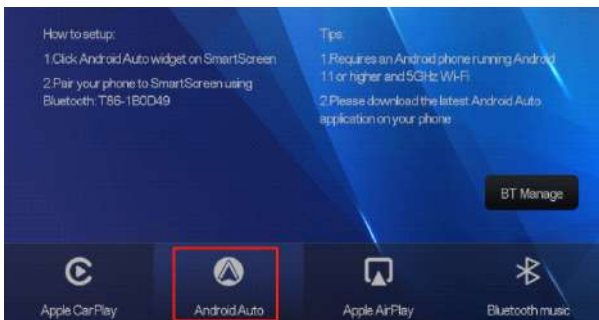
How to setup:

1.Click Android Auto widget on SmartScreen

2.Pair your phone to SmartScreen using Bluetooth: T86-1B0D49

Tips:

1.Requires an Android phone running Android 11 or higher and 5GHz Wi-Fi

2.Please download the latest Android Auto application on your phone

BT Manage

Apple CarPlay

Android Auto

Apple AirPlay

Bluetooth music